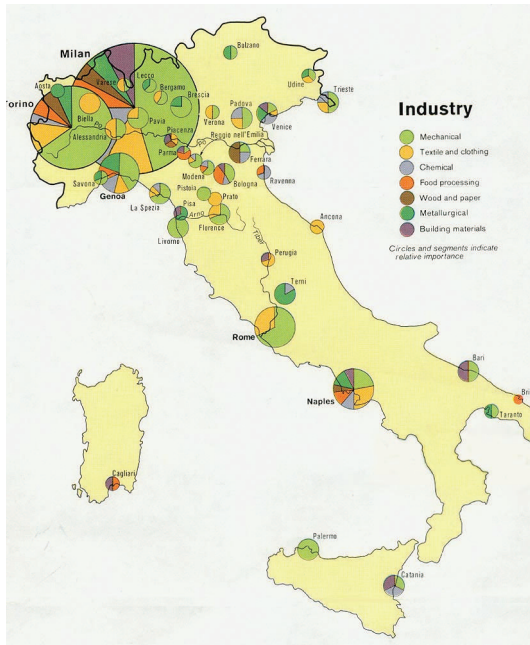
Industry

Mechanical
Textile and clothing
Chemical
Food processing
Wood and paper
Metallurgical
Building materials

Circles and segments indicate relative importance

Milan
Torino
Aosta
Biella
Varese
Lecco
Bergamo
Brescia
Alessandria
Pavia
Piacenza
Savona
Genoa
La Spezia
Balzano
Udine
Trieste
Padova
Verona
Venice
Reggio nell'Emilia
Parma
Po
Modena
Ferrara
Bologna
Ravenna
Pistoia
Prato
Pisa
Arno
Florence
Livorno
Ancona
Tiber
Perugia
Terni
Rome
Naples
Bari
Bri
Taranto
Cagliari
Palermo
Catania